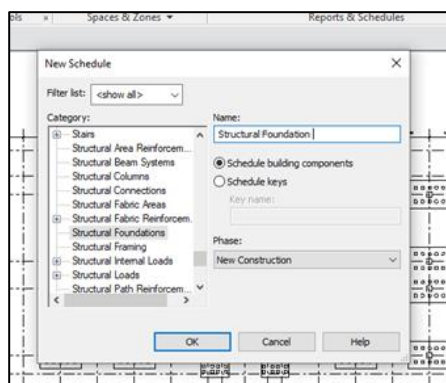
ols » Spaces & Zones ▾ Reports & Schedules

New Schedule ×

Filter list: <show all>

Category:
Stairs
Structural Area Reinforcem...
Structural Beam Systems
Structural Columns
Structural Connections
Structural Fabric Areas
Structural Fabric Reinforcem...
Structural Foundations
Structural Framing
Structural Internal Loads
Structural Loads
Structural Path Reinforcem...

Name:
Structural Foundation

Schedule building components
Schedule keys
Key name:

Phase:
New Construction

OK Cancel Help